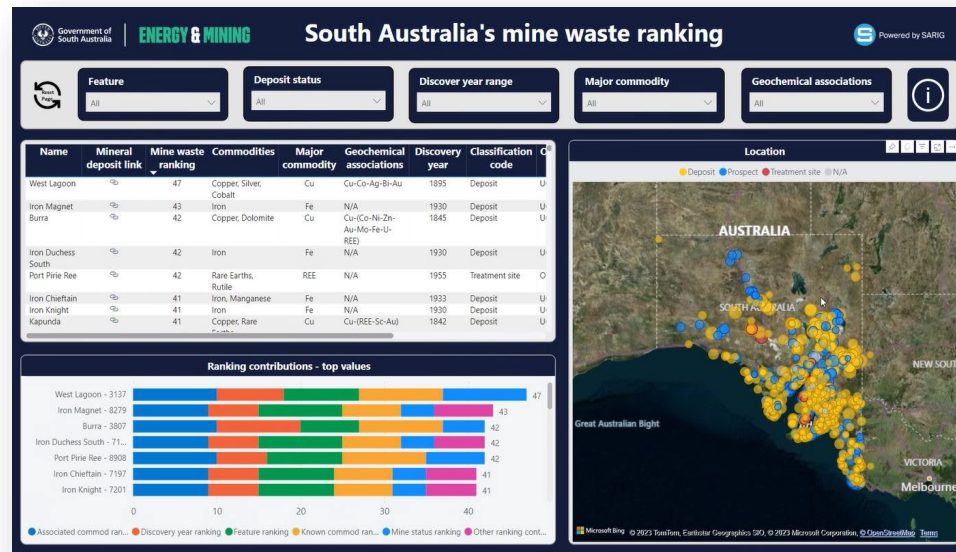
Government of South Australia | ENERGY & MINING

South Australia's mine waste ranking

Powered by SARIG

Reset Page

Feature
All

Deposit status
All

Discover year range
All

Major commodity
All

Geochemical associations
All

| Name | Mineral deposit link | Mine waste ranking | Commodities | Major commodity | Geochemical associations | Discovery year | Classification code |
|---|---|---|---|---|---|---|---|
| West Lagoon | | 47 | Copper, Silver, Cobalt | Cu | Cu-Co-Ag-Bi-Au | 1895 | Deposit |
| Iron Magnet | | 43 | Iron | Fe | N/A | 1930 | Deposit |
| Burra | | 42 | Copper, Dolomite | Cu | Cu-(Co-Ni-Zn-Au-Mo-Fe-U-REE) | 1845 | Deposit |
| Iron Duchess South | | 42 | Iron | Fe | N/A | 1930 | Deposit |
| Port Pirie Ree | | 42 | Rare Earths, Rutile | REE | N/A | 1955 | Treatment site |
| Iron Chieftain | | 41 | Iron, Manganese | Fe | N/A | 1933 | Deposit |
| Iron Knight | | 41 | Iron | Fe | N/A | 1930 | Deposit |
| Kapunda | | 41 | Copper, Rare | Cu | Cu-(REE-Sc-Au) | 1842 | Deposit |

Ranking contributions - top values

West Lagoon - 3137 47
Iron Magnet - 8279 43
Burra - 3807 42
Iron Duchess South - 71... 42
Port Pirie Ree - 8908 42
Iron Chieftain - 7197 41
Iron Knight - 7201 41

0 10 20 30 40

Associated commod ran... Discovery year ranking Feature ranking Known commod ran... Mine status ranking Other ranking cont...

Location

Deposit Prospect Treatment site N/A

AUSTRALIA
SOUTH AUSTRALIA
NEW SOUT
Great Australian Bight
VICTORIA
Melbourne

Microsoft Bing © 2023 TomTom, Earthstar Geographics SIO, © 2023 Microsoft Corporation, © OpenStreetMap Terms